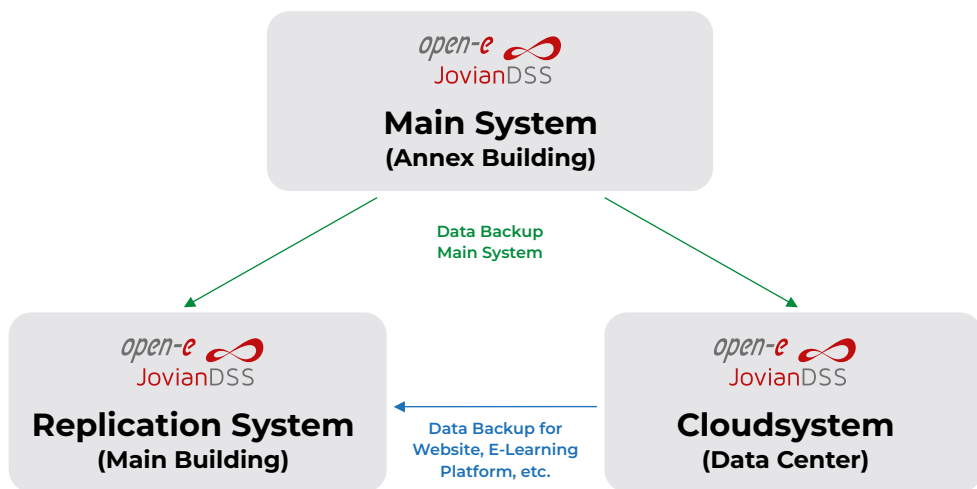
open-e JovianDSS
Main System
(Annex Building)

Data Backup
Main System

open-e JovianDSS
Replication System
(Main Building)

Data Backup for
Website, E-Learning
Platform, etc.

open-e JovianDSS
Cloudsystem
(Data Center)